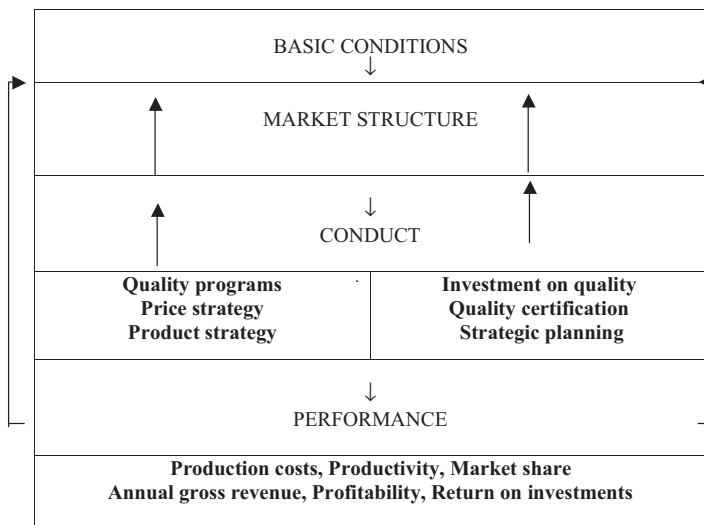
BASIC CONDITIONS
↓
MARKET STRUCTURE

↓
CONDUCT

Quality programs
Price strategy
Product strategy

Investment on quality
Quality certification
Strategic planning

↓
PERFORMANCE

Production costs, Productivity, Market share
Annual gross revenue, Profitability, Return on investments